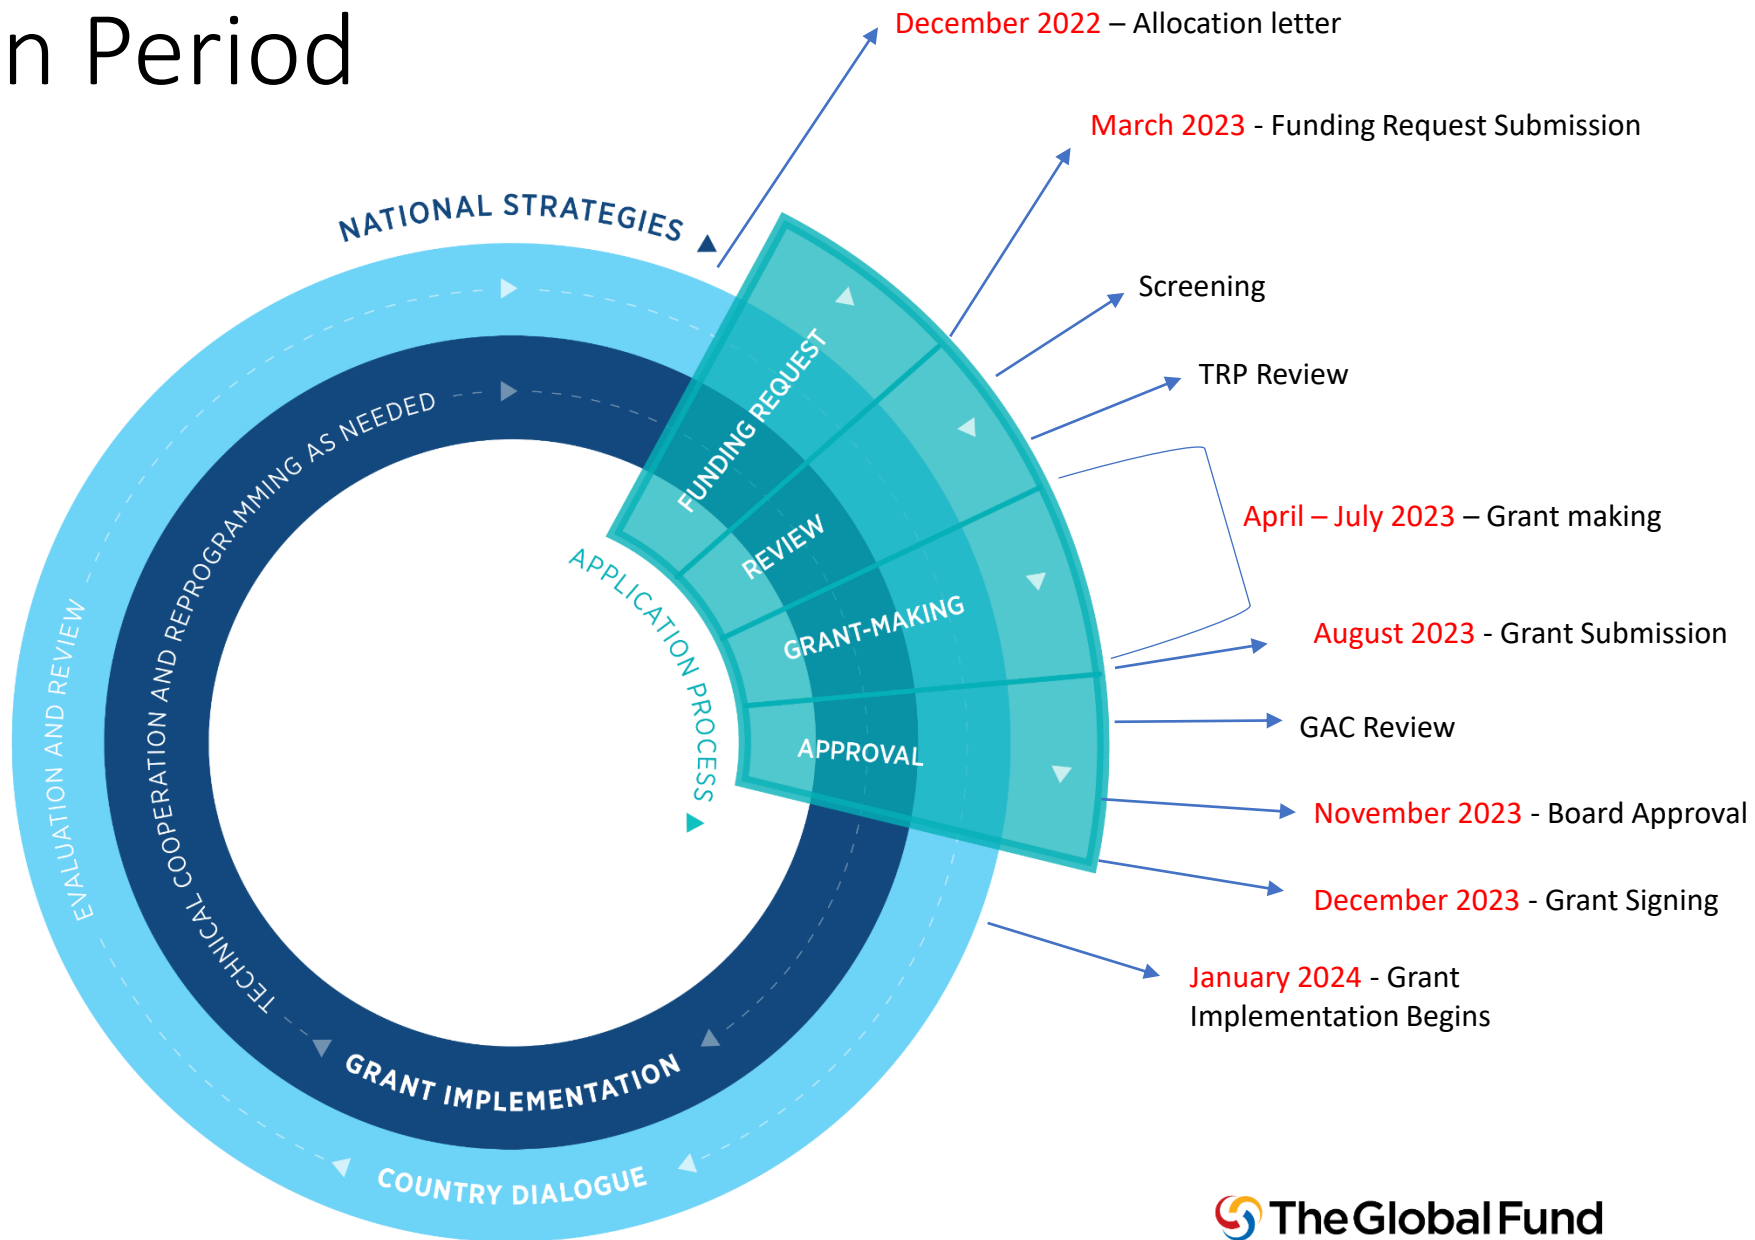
n Period

December 2022 – Allocation letter

March 2023 - Funding Request Submission

Screening

TRP Review

April – July 2023 – Grant making

August 2023 - Grant Submission

GAC Review

November 2023 - Board Approval

December 2023 - Grant Signing

January 2024 - Grant Implementation Begins

NATIONAL STRATEGIES

EVALUATION AND REVIEW

TECHNICAL COOPERATION AND REPROGRAMMING AS NEEDED

FUNDING REQUEST

REVIEW

GRANT-MAKING

APPROVAL

APPLICATION PROCESS

GRANT IMPLEMENTATION

COUNTRY DIALOGUE

TheGlobalFund